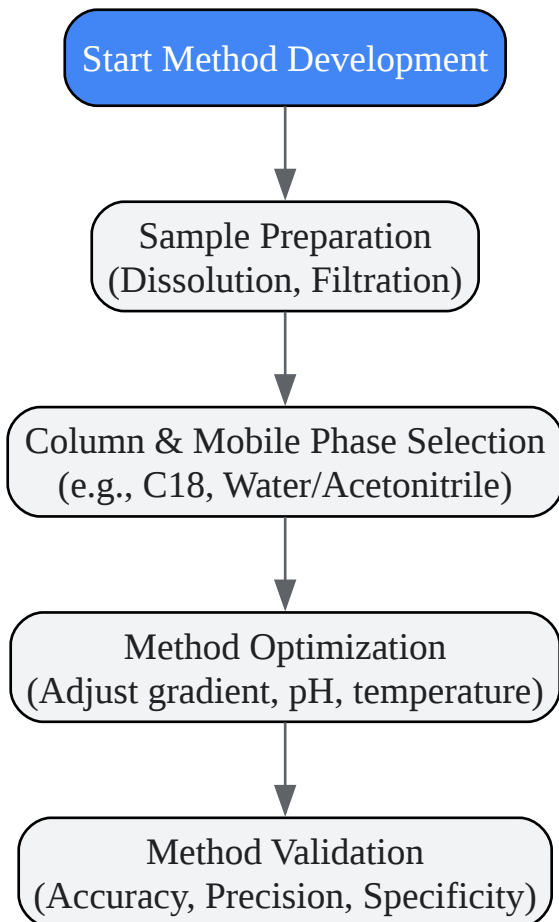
Start Method Development

Sample Preparation
(Dissolution, Filtration)

Column & Mobile Phase Selection
(e.g., C18, Water/Acetonitrile)

Method Optimization
(Adjust gradient, pH, temperature)

Method Validation
(Accuracy, Precision, Specificity)